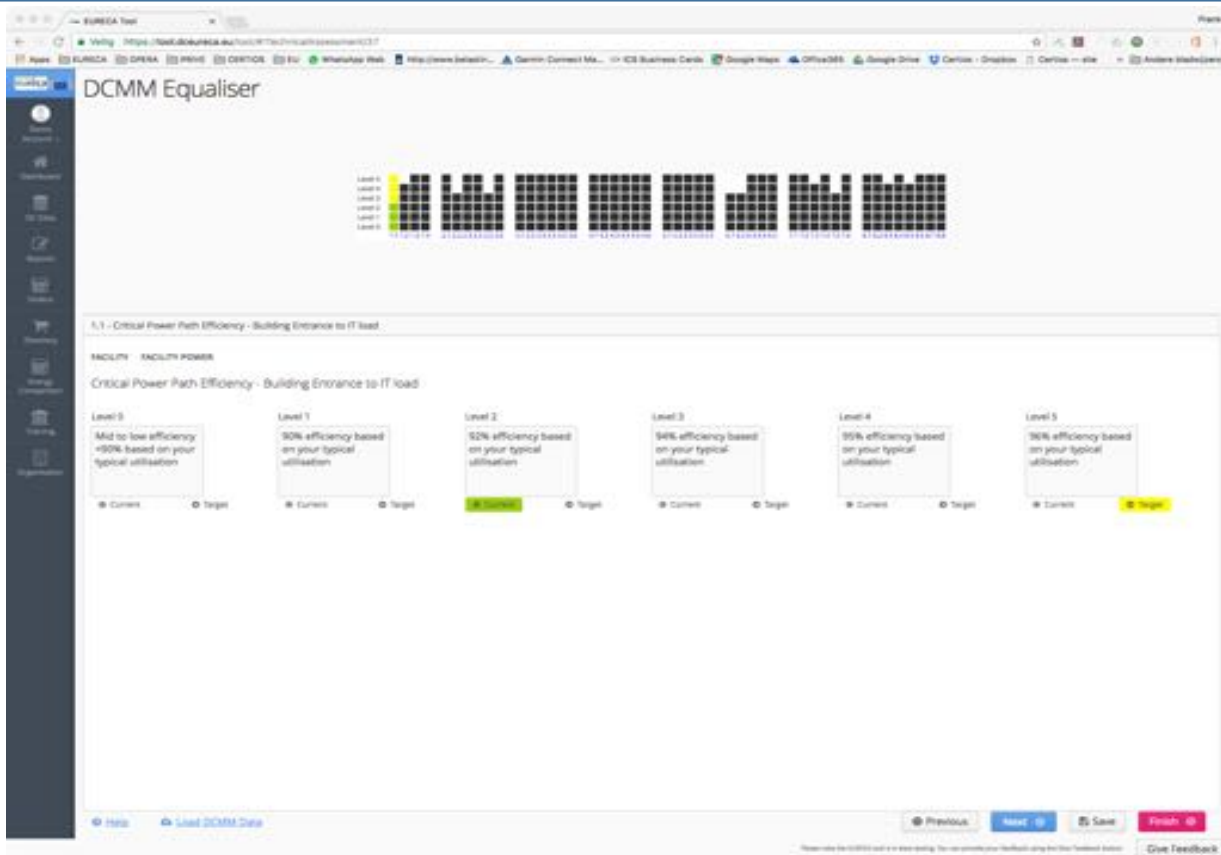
EURECA Tool

Veilig https://tool.dceureca.eu/tool/#/technicalassessment/27

Apps EURECA OPERA PRIVE CERTIOS EU WhatsApp Web Google Maps Office365 Google Drive Certios - Dropbox

DCMM Equaliser

Level 5
Level 4
Level 3
Level 2
Level 1
Level 0

1.1 - Critical Power Path Efficiency - Building Entrance to IT load

FACILITY FACILITY POWER

Critical Power Path Efficiency - Building Entrance to IT load

Level 0
Mid to low efficiency <90% based on your typical utilisation
Current Target

Level 1
90% efficiency based on your typical utilisation
Current Target

Level 2
92% efficiency based on your typical utilisation
Current Target

Level 3
94% efficiency based on your typical utilisation
Current Target

Level 4
95% efficiency based on your typical utilisation
Current Target

Level 5
96% efficiency based on your typical utilisation
Current Target

Help Load DCMM Data

Previous Next Save Finish

Give Feedback